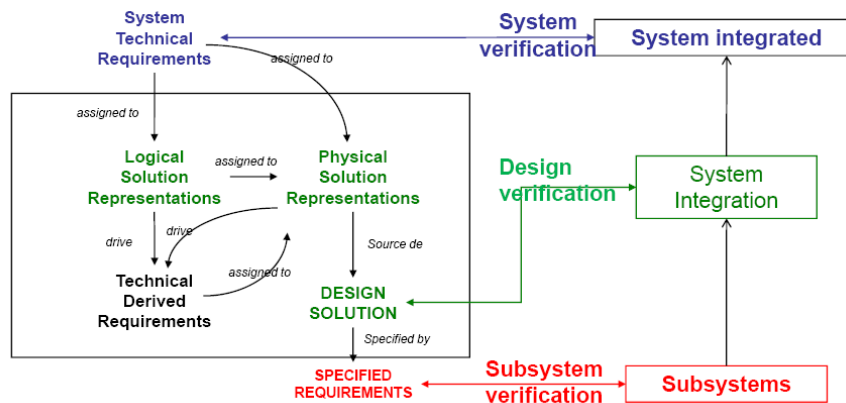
System Technical Requirements

System verification

System integrated

assigned to

assigned to

Logical Solution Representations

assigned to

Physical Solution Representations

Design verification

System Integration

drive

drive

Source de

Technical Derived Requirements

assigned to

DESIGN SOLUTION

Specified by

SPECIFIED REQUIREMENTS

Subsystem verification

Subsystems